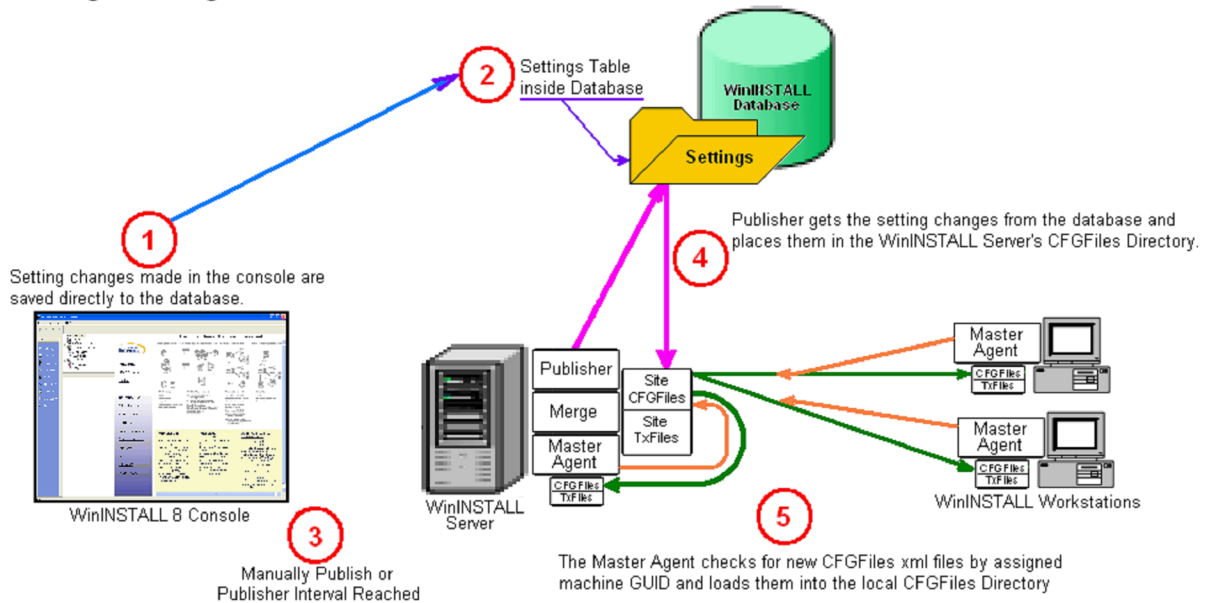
2

Settings Table inside Database

WinINSTALL Database

Settings

1

Setting changes made in the console are saved directly to the database.

Publisher gets the setting changes from the database and places them in the WinINSTALL Server's CFGFiles Directory.

4

Publisher

Merge

Master Agent

CFG Files

TxFiles

Site CFGFiles

Site TxFiles

Master Agent

CFG Files

TxFiles

Master Agent

CFG Files

TxFiles

WinINSTALL Workstations

WinINSTALL 8 Console

WinINSTALL Server

3

Manually Publish or Publisher Interval Reached

5

The Master Agent checks for new CFGFiles xml files by assigned machine GUID and loads them into the local CFGFiles Directory